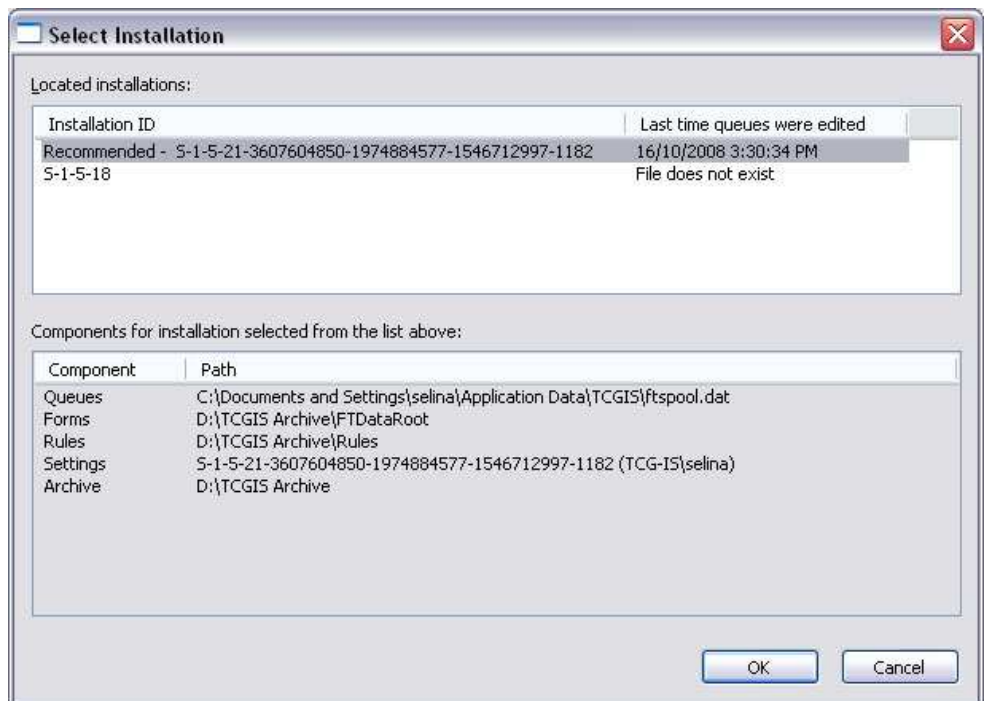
Select Installation

Located installations:

| Installation ID | Last time queues were edited |
|---|---|
| Recommended - S-1-5-21-3607604850-1974884577-1546712997-1182 | 16/10/2008 3:30:34 PM |
| S-1-5-18 | File does not exist |

Components for installation selected from the list above:

| Component | Path |
|---|---|
| Queues | C:\Documents and Settings\selina\Application Data\TCGIS\ftspool.dat |
| Forms | D:\TCGIS Archive\FTDataRoot |
| Rules | D:\TCGIS Archive\Rules |
| Settings | S-1-5-21-3607604850-1974884577-1546712997-1182 (TCG-IS\selina) |
| Archive | D:\TCGIS Archive |

OK

Cancel